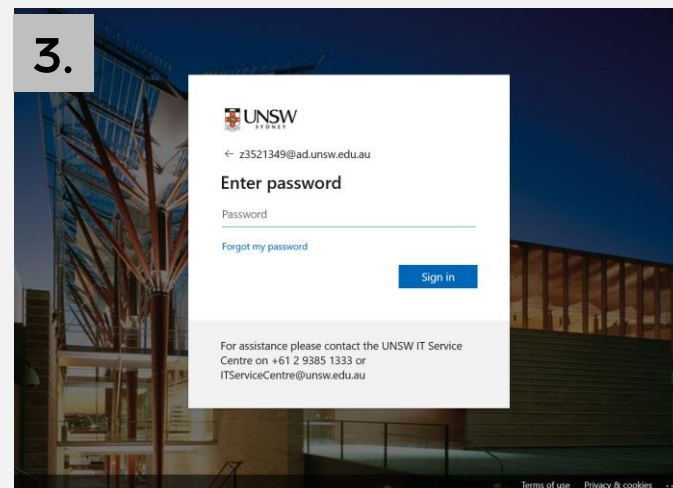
3.

UNSW
SYDNEY

← z3521349@ad.unsw.edu.au

Enter password

Password

Forgot my password

Sign in

For assistance please contact the UNSW IT Service Centre on +61 2 9385 1333 or ITServiceCentre@unsw.edu.au

Terms of use Privacy & cookies ...